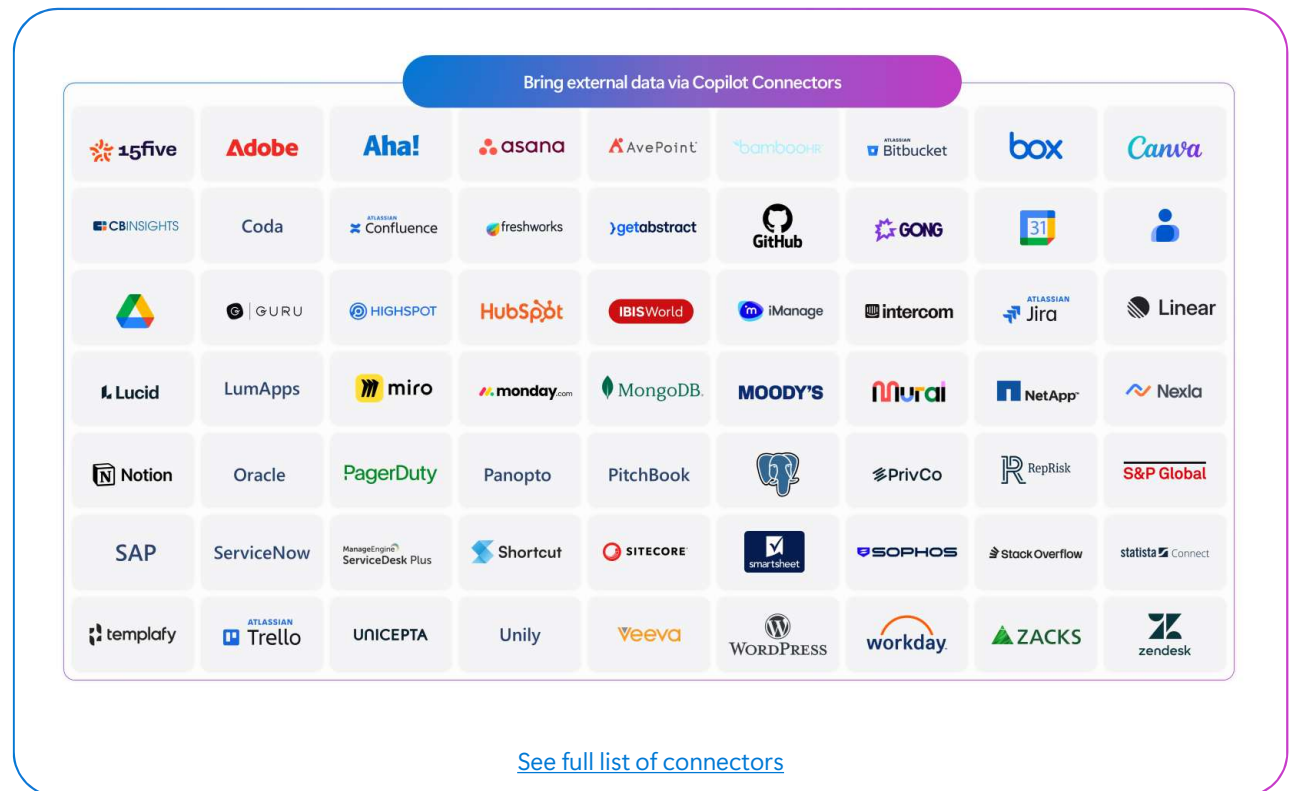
Bring external data via Copilot Connectors

| | | | | | | | | |
|---|---|---|---|---|---|---|---|---|
| 15five | Adobe | Aha! | asana | AvePoint | bambooHR | ATLASSIAN Bitbucket | box | Canva |
| CBINSIGHTS | Coda | ATLASSIAN Confluence | freshworks | getabstract | GitHub | GONG | 31 | |
| | GURU | HIGHSPOT | HubSpot | IBISWorld | iManage | intercom | ATLASSIAN Jira | Linear |
| Lucid | LumApps | miro | monday.com | MongoDB. | MOODY'S | Mural | NetApp | Nexla |
| Notion | Oracle | PagerDuty | Panopto | PitchBook | | PrivCo | RepRisk | S&P Global |
| SAP | ServiceNow | ManageEngine ServiceDesk Plus | Shortcut | SITECORE | smartsheet | SOPHOS | Stack Overflow | statista Connect |
| templafy | ATLASSIAN Trello | UNICEPTA | Unily | Veeva | WordPress | workday. | ZACKS | zendesk |

See full list of connectors